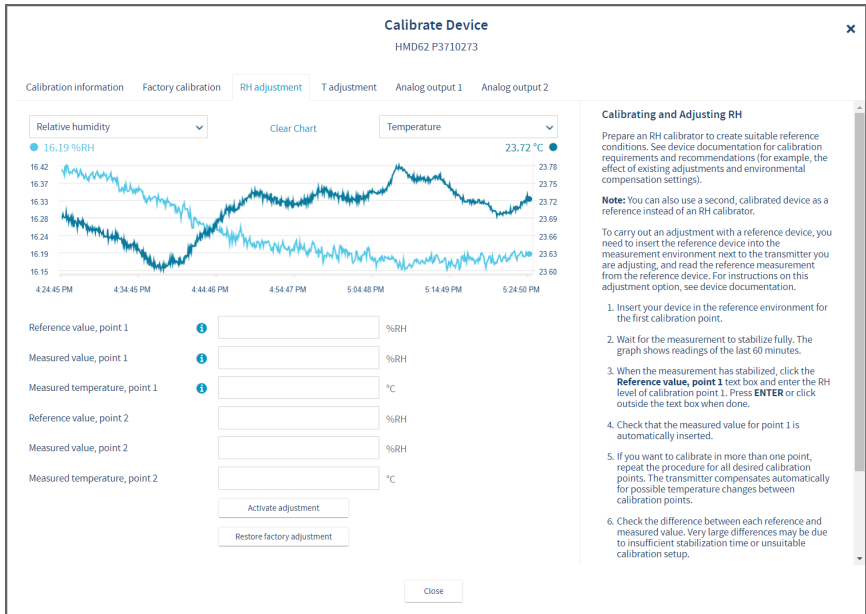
Calibrate Device

HMD62 P3710273

×

Calibration information | Factory calibration | RH adjustment | T adjustment | Analog output 1 | Analog output 2

Relative humidity

Clear Chart

Temperature

16.19 %RH

23.72 °C

16.42
16.37
16.33
16.28
16.24
16.19
16.15

23.78
23.75
23.72
23.69
23.66
23.63
23.60

4:24:45 PM
4:34:45 PM
4:44:46 PM
4:54:47 PM
5:04:48 PM
5:14:49 PM
5:24:50 PM

Reference value, point 1 %RH
Measured value, point 1 %RH
Measured temperature, point 1 °C
Reference value, point 2 %RH
Measured value, point 2 %RH
Measured temperature, point 2 °C

Activate adjustment

Restore factory adjustment

Calibrating and Adjusting RH

Prepare an RH calibrator to create suitable reference conditions. See device documentation for calibration requirements and recommendations (for example, the effect of existing adjustments and environmental compensation settings).

Note: You can also use a second, calibrated device as a reference instead of an RH calibrator.

To carry out an adjustment with a reference device, you need to insert the reference device into the measurement environment next to the transmitter you are adjusting, and read the reference measurement from the reference device. For instructions on this adjustment option, see device documentation.

1. Insert your device in the reference environment for the first calibration point.

2. Wait for the measurement to stabilize fully. The graph shows readings of the last 60 minutes.

3. When the measurement has stabilized, click the Reference value, point 1 text box and enter the RH level of calibration point 1. Press ENTER or click outside the text box when done.

4. Check that the measured value for point 1 is automatically inserted.

5. If you want to calibrate in more than one point, repeat the procedure for all desired calibration points. The transmitter compensates automatically for possible temperature changes between calibration points.

6. Check the difference between each reference and measured value. Very large differences may be due to insufficient stabilization time or unsuitable calibration setup.

Close